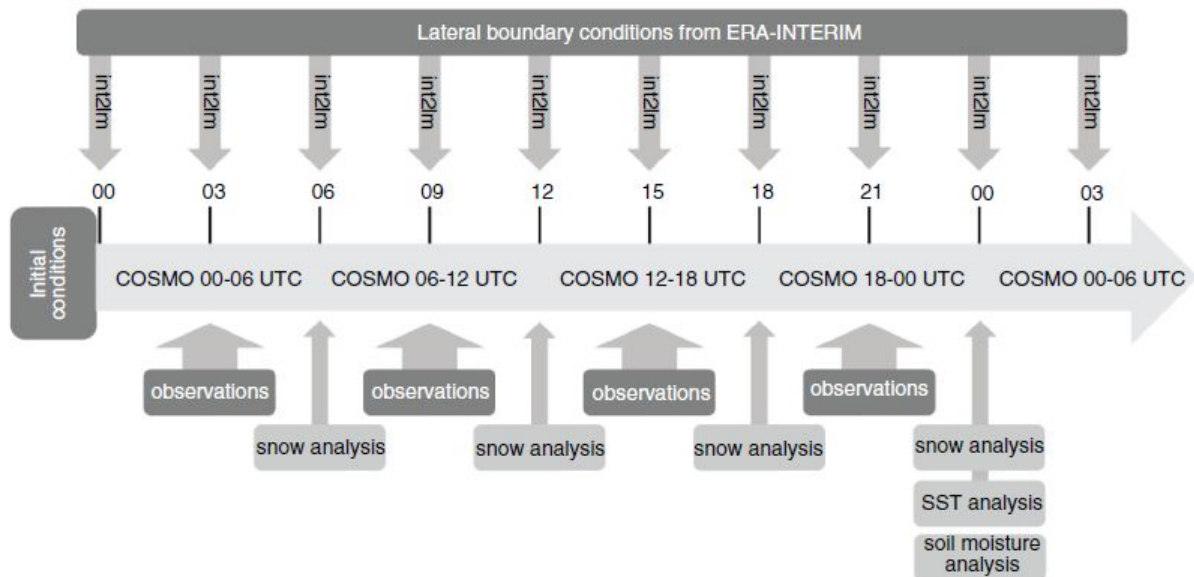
Lateral boundary conditions from ERA-INTERIM

int2lm int2lm int2lm int2lm int2lm int2lm int2lm int2lm int2lm int2lm

00 03 06 09 12 15 18 21 00 03

Initial conditions

COSMO 00-06 UTC COSMO 06-12 UTC COSMO 12-18 UTC COSMO 18-00 UTC COSMO 00-06 UTC

observations observations observations observations

snow analysis snow analysis snow analysis snow analysis

SST analysis

soil moisture analysis